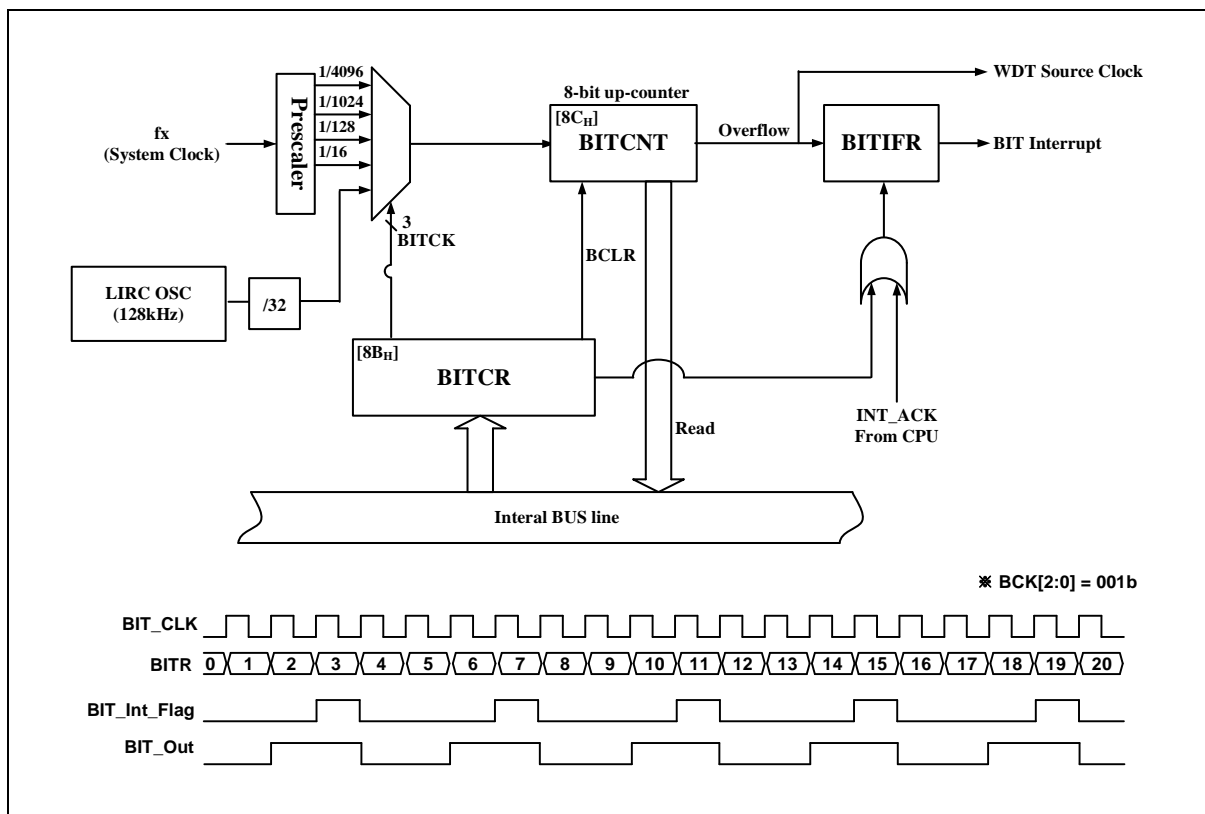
fx
(System Clock)

Prescaler

1/4096
1/1024
1/128
1/16

3
BITCK

LIRC OSC
(128kHz)

/32

8-bit up-counter
[8C$_H$]
BITCNT

BCLR

[8B$_H$]
BITCR

Read

Overflow

WDT Source Clock

BITIFR

BIT Interrupt

INT_ACK
From CPU

Interal BUS line

※ BCK[2:0] = 001b

BIT_CLK

BITR 0 1 2 3 4 5 6 7 8 9 10 11 12 13 14 15 16 17 18 19 20

BIT_Int_Flag

BIT_Out